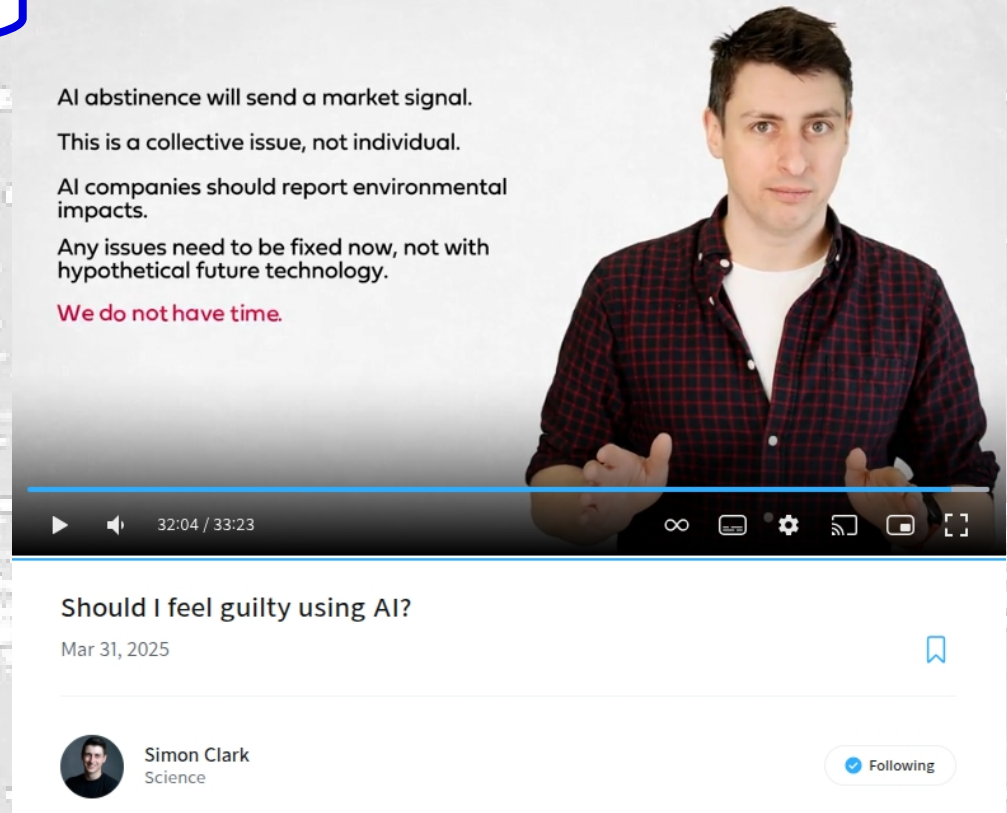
AI abstinence will send a market signal.

This is a collective issue, not individual.

AI companies should report environmental impacts.

Any issues need to be fixed now, not with hypothetical future technology.

We do not have time.

32:04 / 33:23

Should I feel guilty using AI?

Mar 31, 2025

Simon Clark
Science

Following